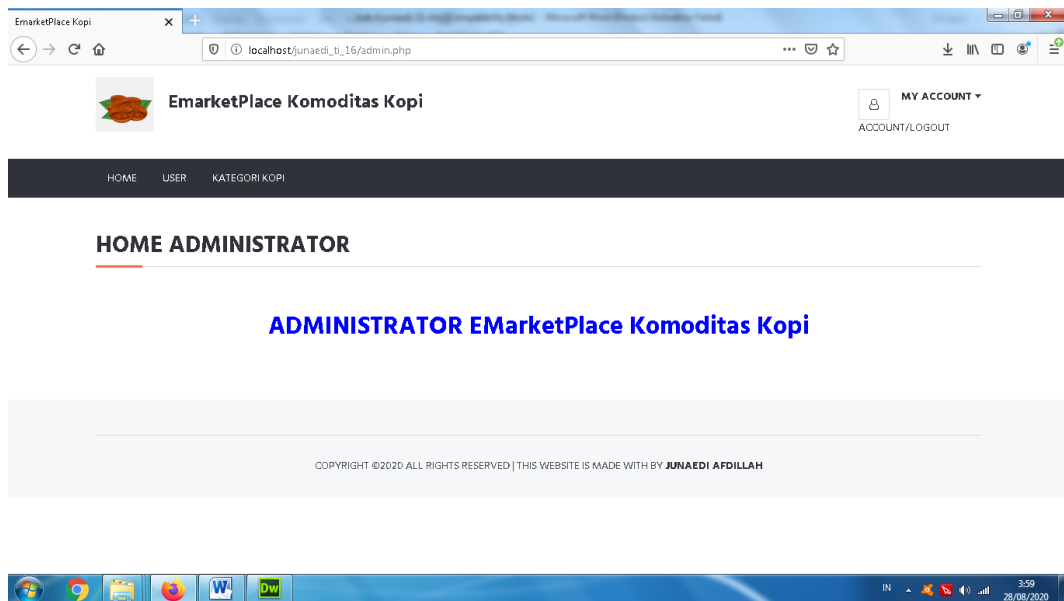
EmarketPlace Kopi

localhost/junaedi_ti_16/admin.php

EmarketPlace Komoditas Kopi

MY ACCOUNT
ACCOUNT/LOGOUT

HOME USER KATEGORI KOPI

HOME ADMINISTRATOR

ADMINISTRATOR EMarketPlace Komoditas Kopi

COPYRIGHT ©2020 ALL RIGHTS RESERVED | THIS WEBSITE IS MADE WITH BY JUNAEDI AFDILLAH

W Dw

IN 3:59 28/08/2020